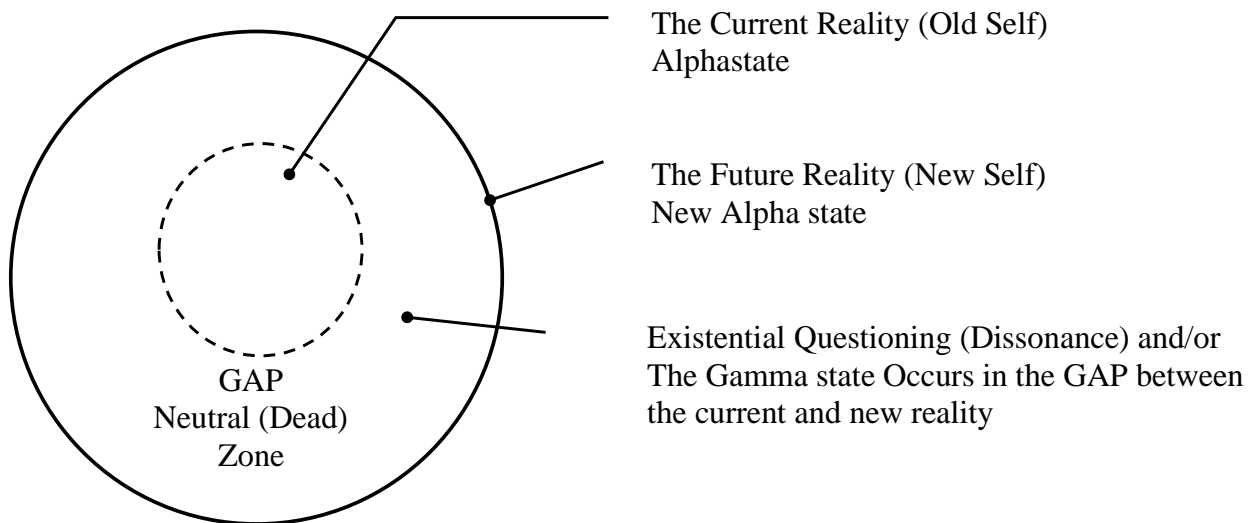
The Current Reality (Old Self)
Alphastate

The Future Reality (New Self)
New Alpha state

Existential Questioning (Dissonance) and/or The Gamma state Occurs in the GAP between the current and new reality

GAP
Neutral (Dead)
Zone